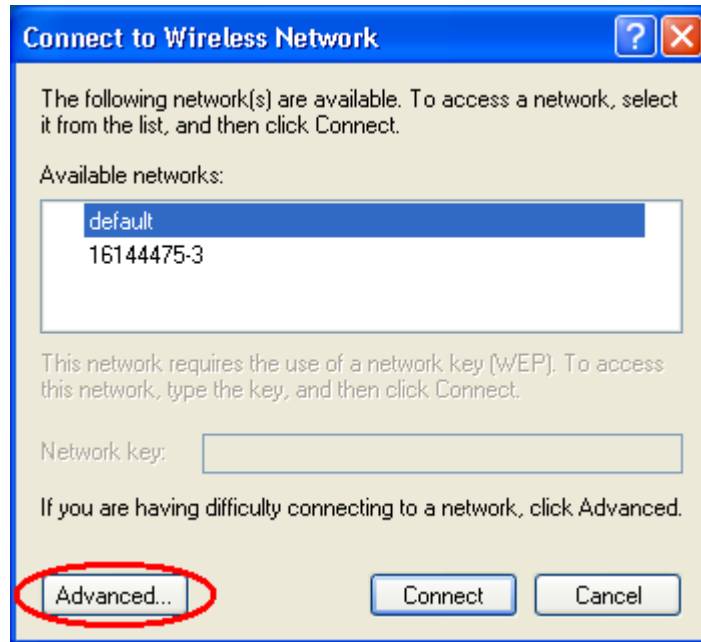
Connect to Wireless Network

?

The following network(s) are available. To access a network, select it from the list, and then click Connect.

Available networks:

default
16144475-3

This network requires the use of a network key (WEP). To access this network, type the key, and then click Connect.

Network key:

If you are having difficulty connecting to a network, click Advanced.

Advanced...

Connect

Cancel